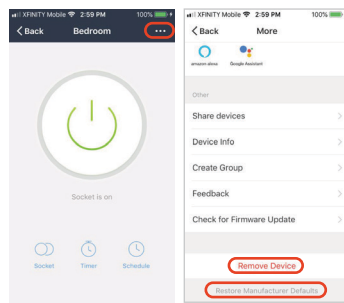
XFINITY Mobile 2:59 PM 100%

Back Bedroom ···

Socket is on

Socket Timer Schedule

XFINITY Mobile 2:59 PM 100%

Back More

amazon alexa Google Assistant

Other

Share devices

Device Info

Create Group

Feedback

Check for Firmware Update

Remove Device

Restore Manufacturer Defaults